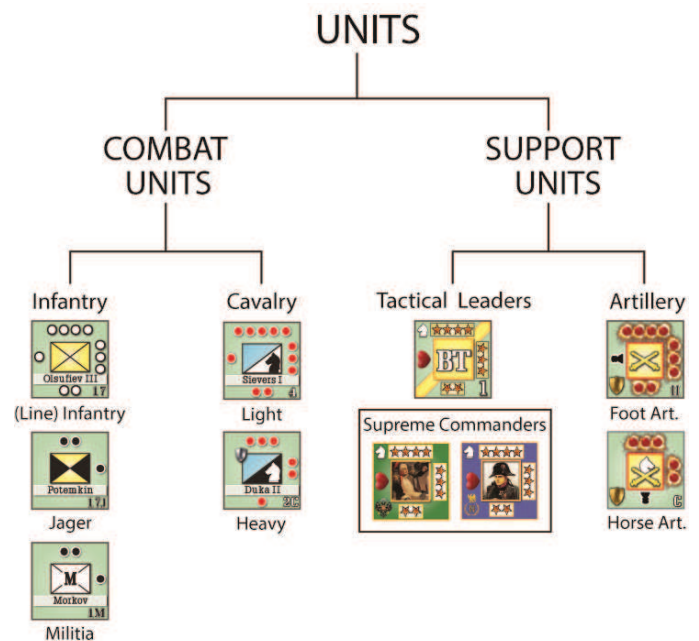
UNITS

COMBAT UNITS

SUPPORT UNITS

Infantry

Olsufiev III
17

(Line) Infantry

Potemkin
17J

Jager

M
Morkov
1M

Militia

Cavalry

Sievers I
4

Light

Duka II
2C

Heavy

Tactical Leaders

BT
1

Supreme Commanders

Artillery

11

Foot Art.

C

Horse Art.